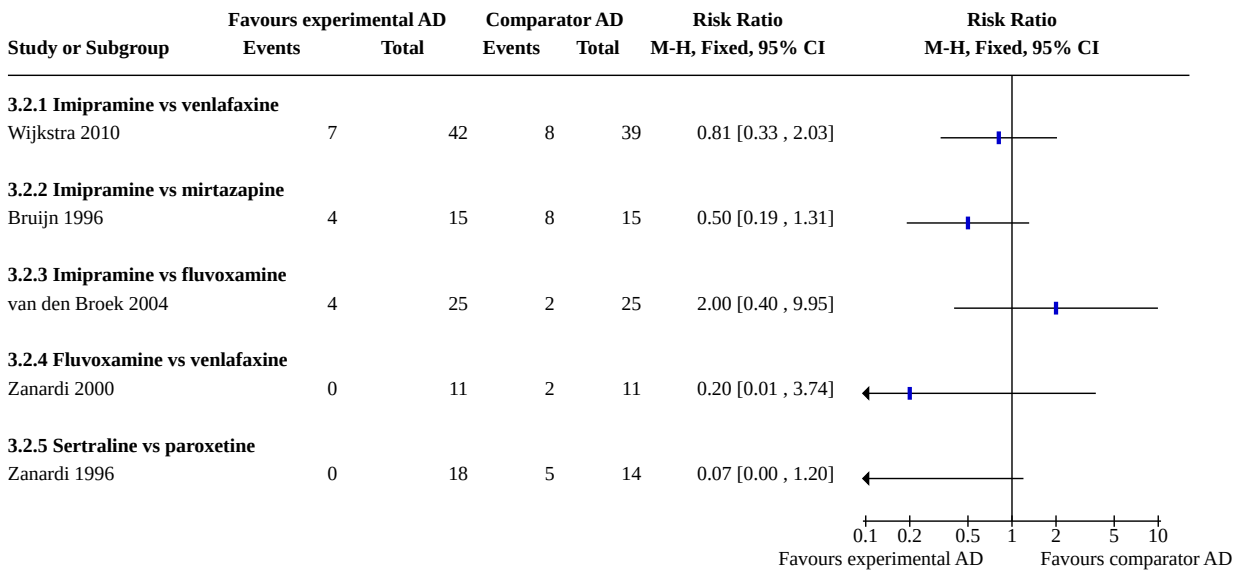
| Study or Subgroup | Favours experimental AD Events | Favours experimental AD Total | Comparator AD Events | Comparator AD Total | Risk Ratio M-H, Fixed, 95% CI | Risk Ratio M-H, Fixed, 95% CI |
|---|---|---|---|---|---|---|
| **3.2.1 Imipramine vs venlafaxine** | | | | | | |
| Wijkstra 2010 | 7 | 42 | 8 | 39 | 0.81 [0.33 , 2.03] | |
| **3.2.2 Imipramine vs mirtazapine** | | | | | | |
| Bruijn 1996 | 4 | 15 | 8 | 15 | 0.50 [0.19 , 1.31] | |
| **3.2.3 Imipramine vs fluvoxamine** | | | | | | |
| van den Broek 2004 | 4 | 25 | 2 | 25 | 2.00 [0.40 , 9.95] | |
| **3.2.4 Fluvoxamine vs venlafaxine** | | | | | | |
| Zanardi 2000 | 0 | 11 | 2 | 11 | 0.20 [0.01 , 3.74] | |
| **3.2.5 Sertraline vs paroxetine** | | | | | | |
| Zanardi 1996 | 0 | 18 | 5 | 14 | 0.07 [0.00 , 1.20] | |

0.1 0.2 0.5 1 2 5 10

Favours experimental AD Favours comparator AD